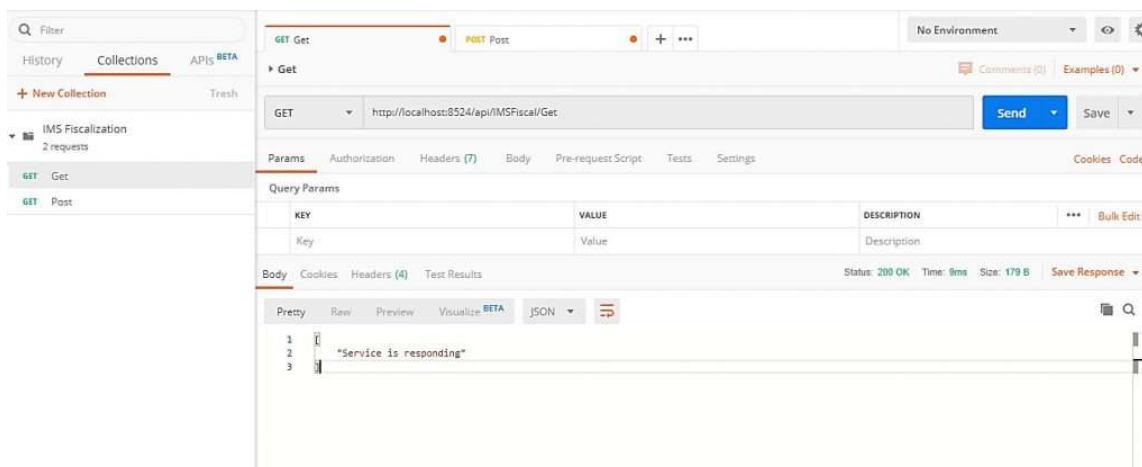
Filter

History Collections APIs BETA

+ New Collection Trash

IMS Fiscalization
2 requests

GET Get

GET Post

GET Get

POST Post

+ ···

No Environment

▸ Get

Comments (0) Examples (0)

GET http://localhost:8524/api/IMSFiscal/Get

Send

Save

Params Authorization Headers (7) Body Pre-request Script Tests Settings

Cookies Code

Query Params

| KEY | VALUE | DESCRIPTION | ··· Bulk Edit |
|---|---|---|---|
| Key | Value | Description | |

Body Cookies Headers (4) Test Results

Status: 200 OK Time: 9ms Size: 179 B

Save Response

Pretty Raw Preview Visualize BETA JSON

1 [
2 "Service is responding"
3 ]